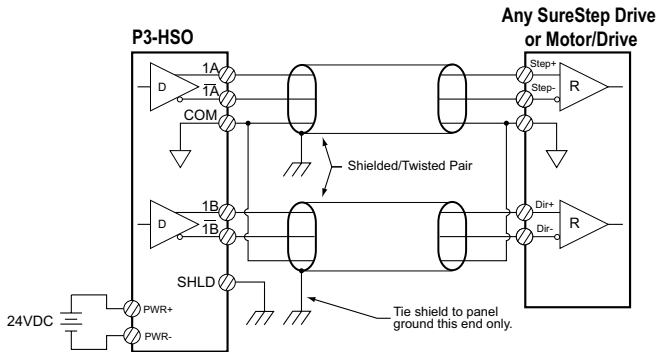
P3-HSO

Any SureStep Drive or Motor/Drive

D

1A

$\overline{1A}$

COM

Step+

Step-

R

Shielded/Twisted Pair

D

1B

$\overline{1B}$

Dir+

Dir-

R

SHLD

24VDC

PWR+

PWR-

Tie shield to panel ground this end only.